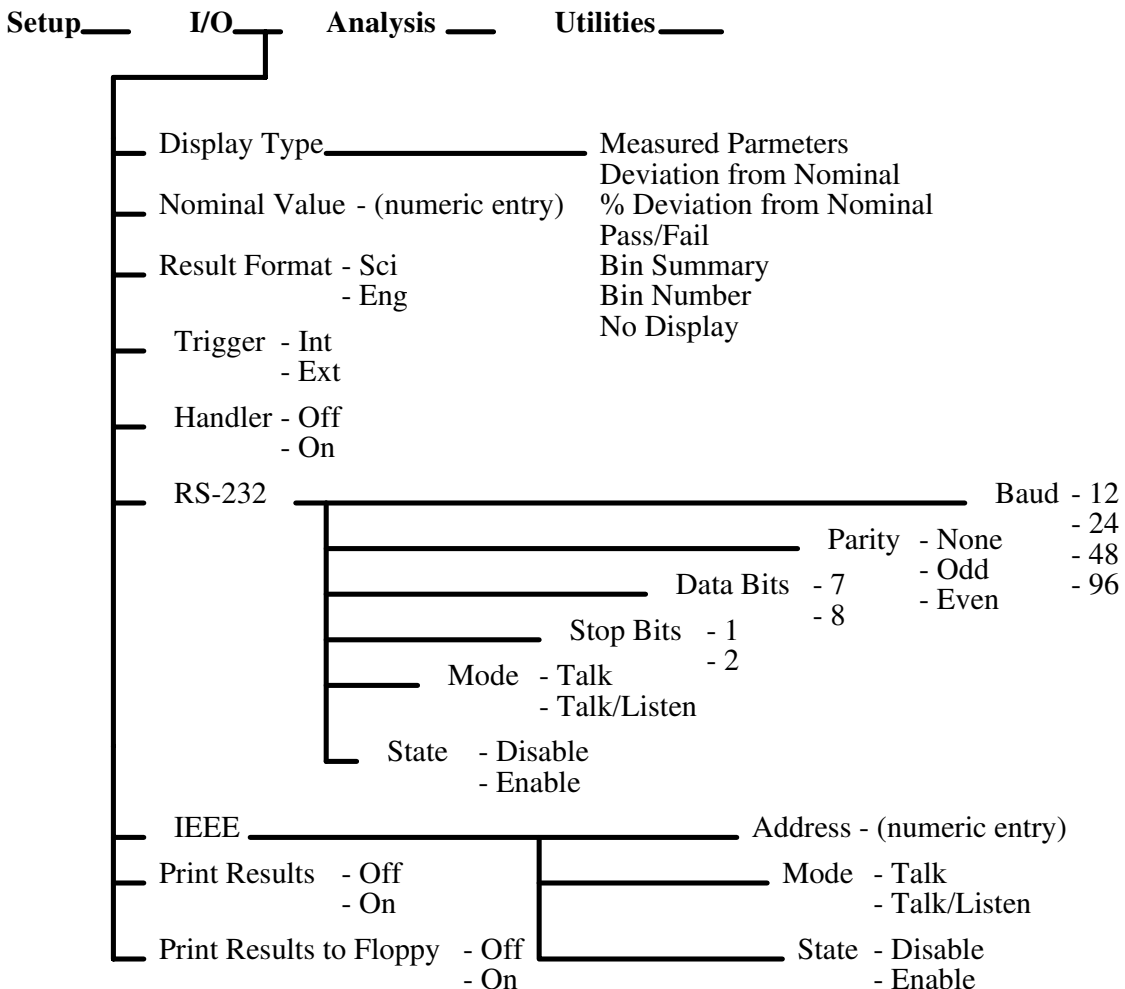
Setup I/O Analysis Utilities

Display Type
Measured Parmeters
Deviation from Nominal
% Deviation from Nominal
Pass/Fail
Bin Summary
Bin Number
No Display

Nominal Value - (numeric entry)

Result Format - Sci
- Eng

Trigger - Int
- Ext

Handler - Off
- On

RS-232
Baud - 12
- 24
- 48
- 96

Parity - None
- Odd
- Even

Data Bits - 7
- 8

Stop Bits - 1
- 2

Mode - Talk
- Talk/Listen

State - Disable
- Enable

IEEE
Address - (numeric entry)

Mode - Talk
- Talk/Listen

State - Disable
- Enable

Print Results - Off
- On

Print Results to Floppy - Off
- On